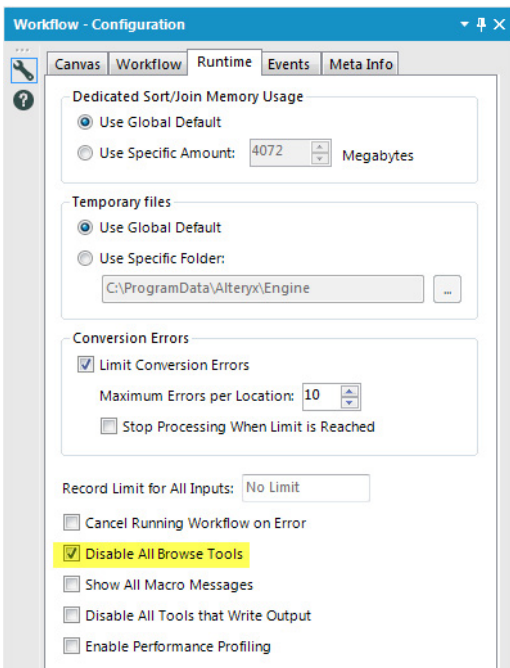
Workflow - Configuration

Canvas | Workflow | Runtime | Events | Meta Info

Dedicated Sort/Join Memory Usage
Use Global Default
Use Specific Amount: 4072 Megabytes

Temporary files
Use Global Default
Use Specific Folder:
C:\ProgramData\Alteryx\Engine ...

Conversion Errors
Limit Conversion Errors
Maximum Errors per Location: 10
Stop Processing When Limit is Reached

Record Limit for All Inputs: No Limit
Cancel Running Workflow on Error
Disable All Browse Tools
Show All Macro Messages
Disable All Tools that Write Output
Enable Performance Profiling